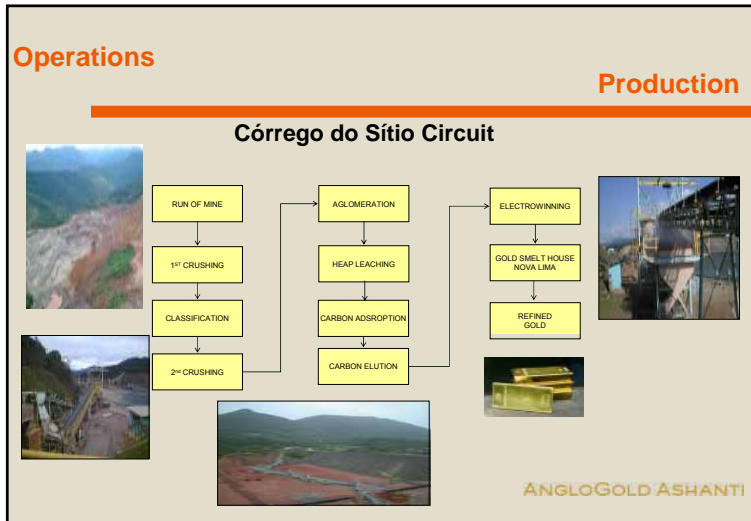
Operations

Production

Córrego do Sítio Circuit

RUN OF MINE

1$^{ST}$ CRUSHING

CLASSIFICATION

2$^{nd}$ CRUSHING

AGLOMERATION

HEAP LEACHING

CARBON ADSROPTION

CARBON ELUTION

ELECTROWINNING

GOLD SMELT HOUSE NOVA LIMA

REFINED GOLD

ANGLOGOLD ASHANTI